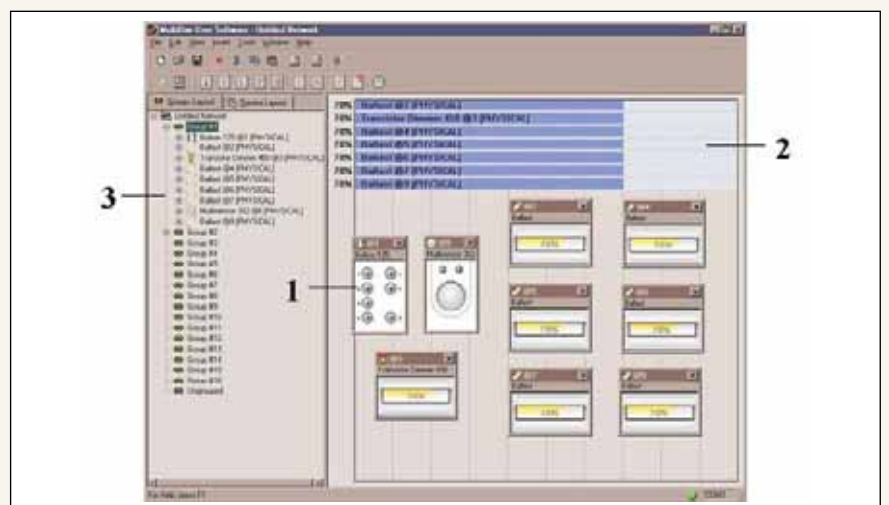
MultiDim User Software - Untitled Network

File Edit View Insert Tools Window Help

System Layout | Spatial Layout

Untitled Network
Group #1
Button 125 @1 [PHYSICAL]
Ballast @2 [PHYSICAL]
Transistor Dimmer 450 @3 [PHYSICAL]
Ballast @4 [PHYSICAL]
Ballast @5 [PHYSICAL]
Ballast @6 [PHYSICAL]
Ballast @7 [PHYSICAL]
Multisensor 362 @8 [PHYSICAL]
Ballast @9 [PHYSICAL]
Group #2
Group #3
Group #4
Group #5
Group #6
Group #7
Group #8
Group #9
Group #10
Group #11
Group #12
Group #13
Group #14
Group #15
Group #16
Unassigned

70% Ballast @2 [PHYSICAL]
70% Transistor Dimmer 450 @3 [PHYSICAL]
70% Ballast @4 [PHYSICAL]
70% Ballast @5 [PHYSICAL]
70% Ballast @6 [PHYSICAL]
70% Ballast @7 [PHYSICAL]
70% Ballast @9 [PHYSICAL]

2

3

1

@1
Button 125

@8
Multisensor 362

@2
Ballast
70%

@4
Ballast
70%

@5
Ballast
70%

@6
Ballast
70%

@3
Transistor Dimmer 450
70%

@7
Ballast
70%

@9
Ballast
70%

For Help, press F1